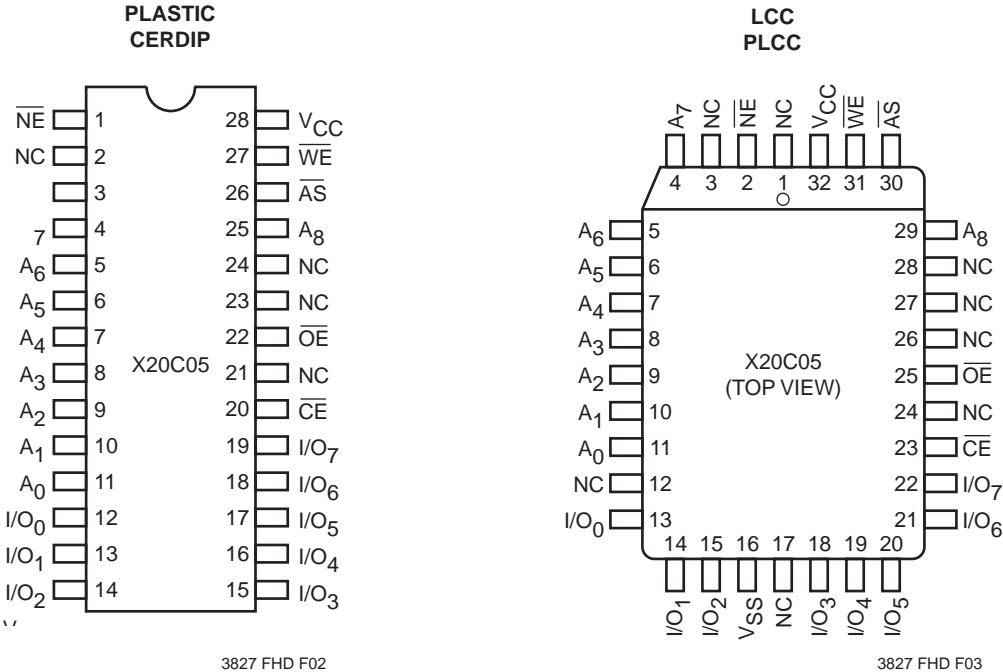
PLASTIC
CERDIP

$\overline{NE}$ 1
NC 2
3
7 4
$A_6$ 5
$A_5$ 6
$A_4$ 7
$A_3$ 8
$A_2$ 9
$A_1$ 10
$A_0$ 11
$I/O_0$ 12
$I/O_1$ 13
$I/O_2$ 14

28 $V_{CC}$
27 $\overline{WE}$
26 $\overline{AS}$
25 $A_8$
24 NC
23 NC
22 $\overline{OE}$
21 NC
20 $\overline{CE}$
19 $I/O_7$
18 $I/O_6$
17 $I/O_5$
16 $I/O_4$
15 $I/O_3$

X20C05

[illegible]

3827 FHD F02

LCC
PLCC

$A_7$ NC $\overline{NE}$ NC $V_{CC}$ $\overline{WE}$ $\overline{AS}$
4 3 2 1 32 31 30

$A_6$ 5
$A_5$ 6
$A_4$ 7
$A_3$ 8
$A_2$ 9
$A_1$ 10
$A_0$ 11
NC 12
$I/O_0$ 13

29 $A_8$
28 NC
27 NC
26 NC
25 $\overline{OE}$
24 NC
23 $\overline{CE}$
22 $I/O_7$
21 $I/O_6$

X20C05
(TOP VIEW)

14 15 16 17 18 19 20
$I/O_1$ $I/O_2$ $V_{SS}$ NC $I/O_3$ $I/O_4$ $I/O_5$

3827 FHD F03